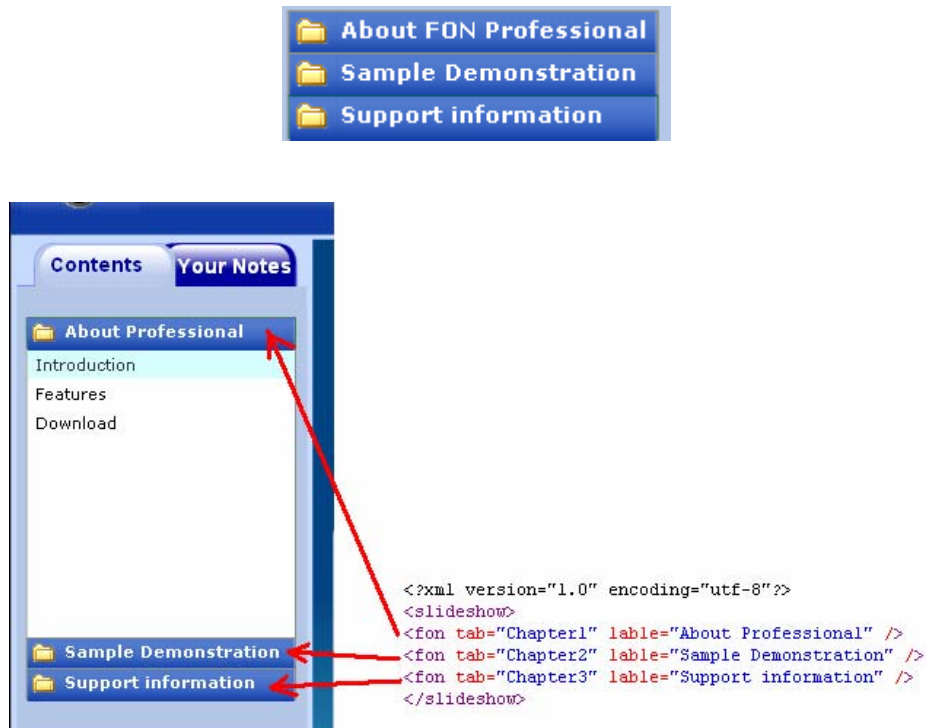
About FON Professional
Sample Demonstration
Support information

Contents
Your Notes

About Professional
Introduction
Features
Download

Sample Demonstration
Support information

<?xml version="1.0" encoding="utf-8"?>
<slideshow>
<fon tab="Chapter1" lable="About Professional" />
<fon tab="Chapter2" lable="Sample Demonstration" />
<fon tab="Chapter3" lable="Support information" />
</slideshow>